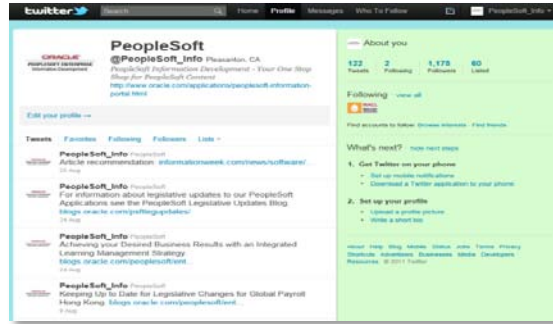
twitter Search Home Profile Messages Who To Follow PeopleSoft_Info

ORACLE PEOPLESOFT ENTERPRISE Information Development

PeopleSoft

@PeopleSoft_Info Pleasanton, CA

PeopleSoft Information Development - Your One Stop Shop for PeopleSoft Content

http://www.oracle.com/applications/peoplesoft-information-portal.html

Edit your profile →

Tweets Favorites Following Followers Lists

PeopleSoft_Info PeopleSoft

Article recommendation: informationweek.com/news/software/

25 Aug

PeopleSoft_Info PeopleSoft

For information about legislative updates to our PeopleSoft Applications see the PeopleSoft Legislative Updates Blog.

blogs.oracle.com/psftlegupdates/

24 Aug

PeopleSoft_Info PeopleSoft

Achieving your Desired Business Results with an Integrated Learning Management Strategy

blogs.oracle.com/peoplesoft/ent...

24 Aug

PeopleSoft_Info PeopleSoft

Keeping Up to Date for Legislative Changes for Global Payroll Hong Kong. blogs.oracle.com/peoplesoft/ent...

24 Aug

About you

122 Tweets 2 Following 1,178 Followers 60 Listed

Following view all

Find accounts to follow · Browse interests · Find friends

What's next? Hide next steps

1. Get Twitter on your phone

Set up mobile notifications

Download a Twitter application to your phone

2. Set up your profile

Upload a profile picture

Write a short bio

About Help Blog Mobile Status Jobs Terms Privacy Shortcuts Advertisers Businesses Media Developers Resources © 2011 Twitter